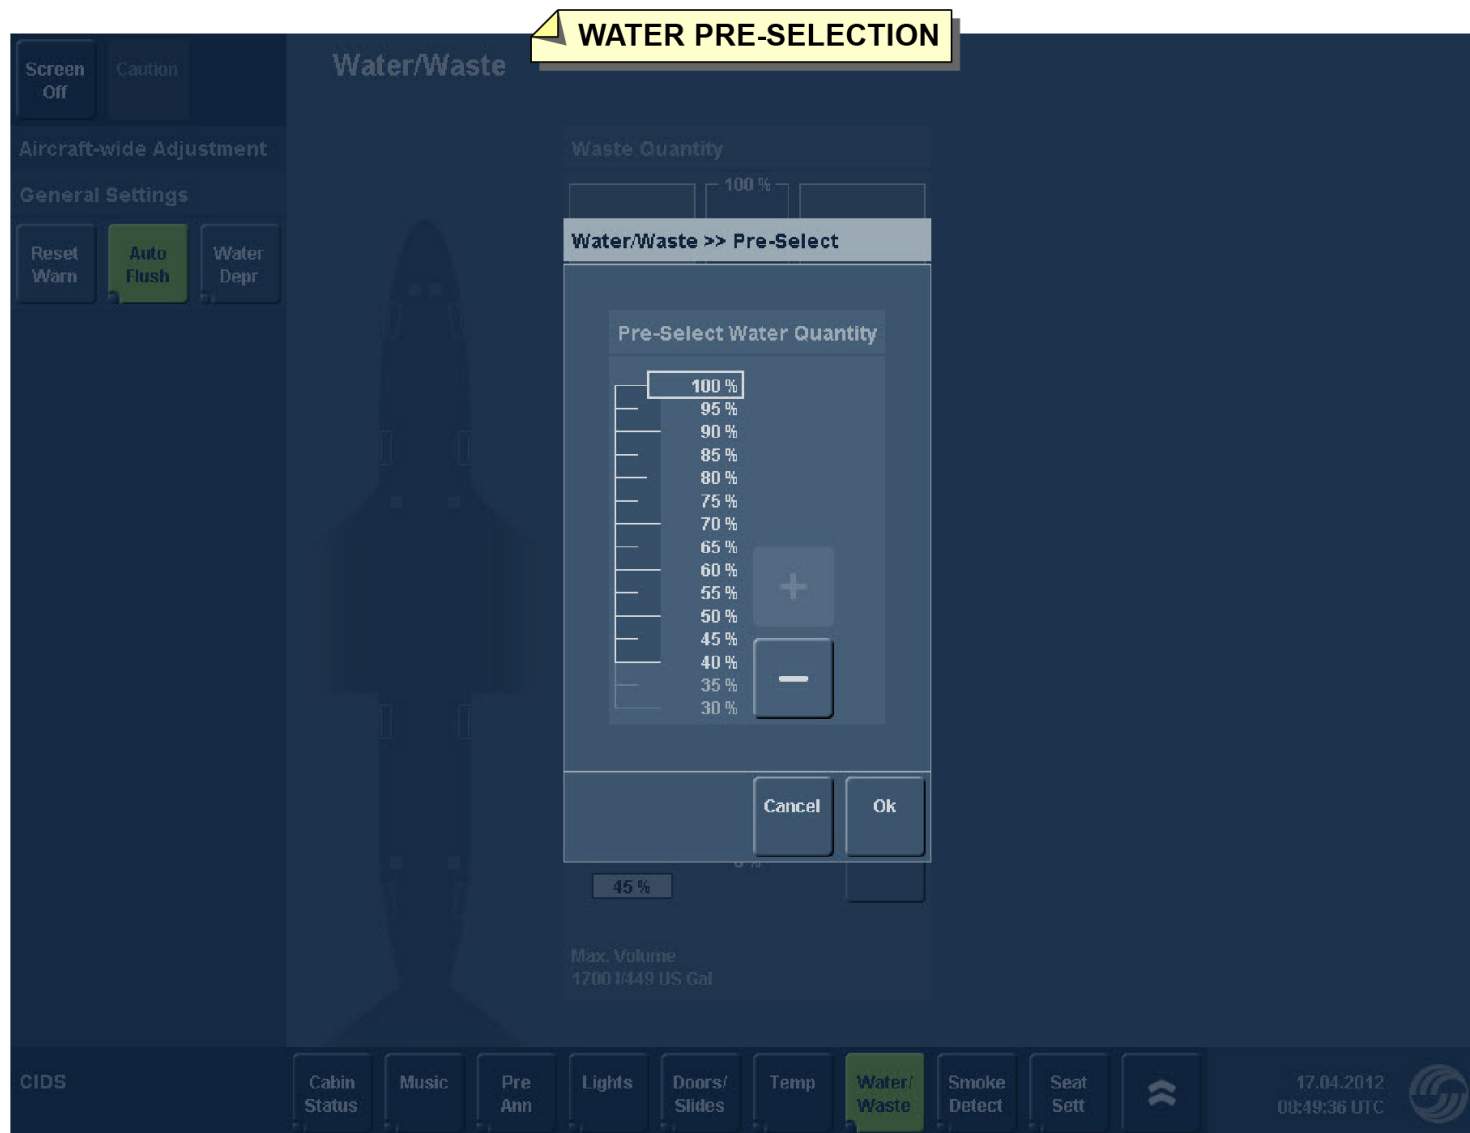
WATER PRE-SELECTION

Screen Off

Caution

Water/Waste

Aircraft-wide Adjustment

General Settings

Reset Warn

Auto Flush

Water Depr

Waste Quantity

100 %

Water/Waste >> Pre-Select

Pre-Select Water Quantity

100 %
95 %
90 %
85 %
80 %
75 %
70 %
65 %
60 %
55 %
50 %
45 %
40 %
35 %
30 %

+

−

Cancel

Ok

45 %

Max. Volume
1700 l/449 US Gal

CIDS

Cabin Status

Music

Pre Ann

Lights

Doors/ Slides

Temp

Water/ Waste

Smoke Detect

Seat Sett

17.04.2012
08:49:36 UTC